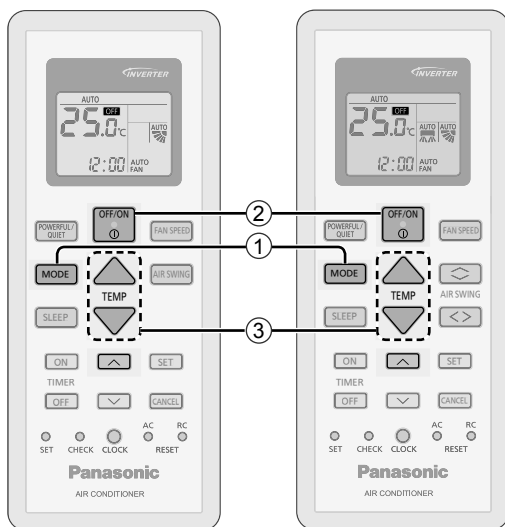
INVERTER
AUTO
OFF
25.0°C
AUTO
12:00 AUTO FAN

OFF/ON
POWERFUL/QUIET
FAN SPEED
MODE
TEMP
AIR SWING
SLEEP
ON
SET
TIMER
OFF
CANCEL
SET CHECK CLOCK AC RESET RC
Panasonic
AIR CONDITIONER

②
①
③

INVERTER
AUTO
OFF
25.0°C
AUTO AUTO
12:00 AUTO FAN

OFF/ON
POWERFUL/QUIET
FAN SPEED
MODE
TEMP
AIR SWING
SLEEP
ON
SET
TIMER
OFF
CANCEL
SET CHECK CLOCK AC RESET RC
Panasonic
AIR CONDITIONER